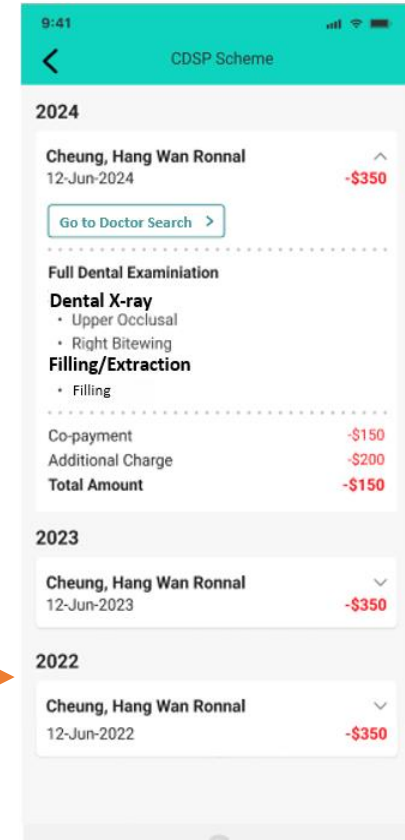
9:41

CDSP Scheme

2024

Cheung, Hang Wan Ronnal
12-Jun-2024
-$350

Go to Doctor Search >

Full Dental Examiniation

Dental X-ray
• Upper Occlusal
• Right Bitewing

Filling/Extraction
• Filling

Co-payment -$150
Additional Charge -$200
Total Amount -$150

2023

Cheung, Hang Wan Ronnal
12-Jun-2023
-$350

2022

Cheung, Hang Wan Ronnal
12-Jun-2022
-$350